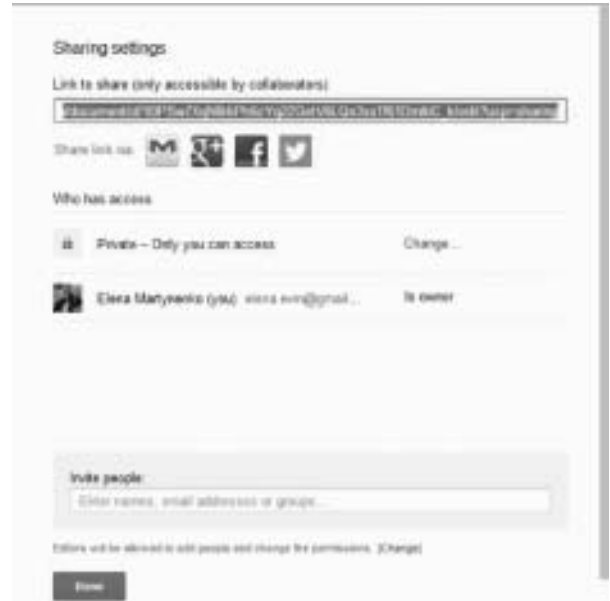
Sharing settings

Link to share (only accessible by collaborators)

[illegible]

Share link via:

Who has access

Private – Only you can access Change...

Elena Martynenko (you) elena.evm@gmail... Is owner

Invite people:

Enter names, email addresses or groups...

Editors will be allowed to add people and change the permissions. [Change]

Done